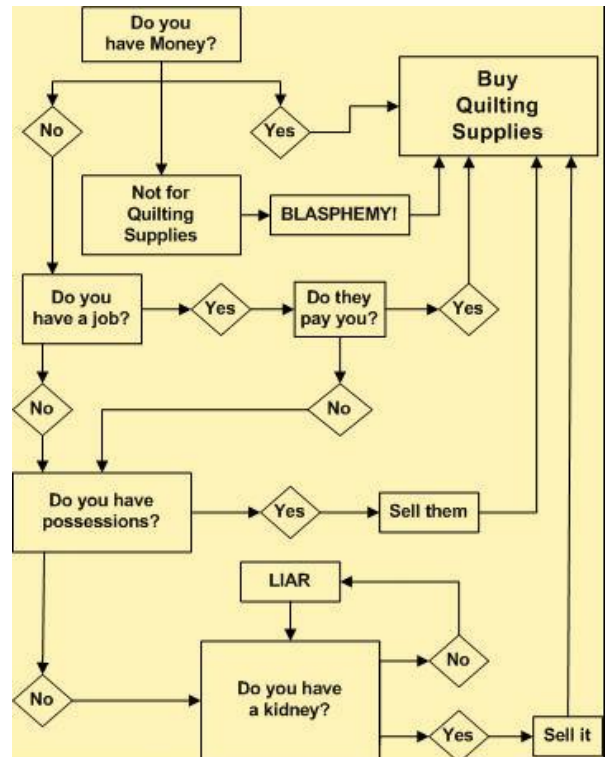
Do you have Money?

No

Yes

Buy Quilting Supplies

Not for Quilting Supplies

BLASPHEMY!

Do you have a job?

Yes

Do they pay you?

Yes

No

No

Do you have possessions?

Yes

Sell them

LIAR

No

No

Do you have a kidney?

Yes

Sell it